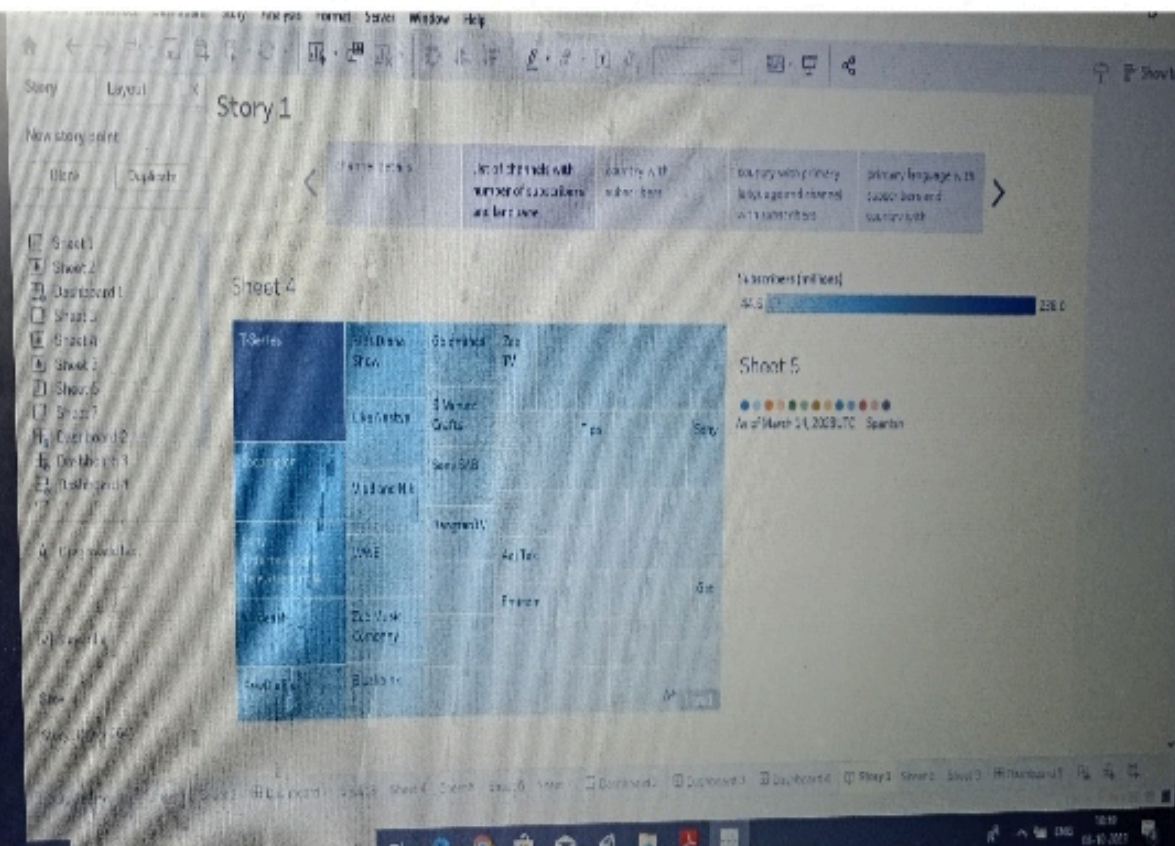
Story Analysis Format Server Window Help

Story Layout

New story point

Blank Duplicate

Story 1

Channel details

list of channels with number of subscribers and language

country with subscribers

country with primary language and channel with subscribers

primary language with subscribers and country with

Sheet 1
Sheet 2
Dashboard 1
Sheet 3
Sheet 4
Sheet 5
Sheet 6
Sheet 7
Dashboard 2
Dashboard 3
Dashboard 4

Sheet 4

Subscribers (millions)

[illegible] 238.0

T-Series

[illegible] Show

Cocomelon

Zee TV

Like Nastya

5 Minute Crafts

Sony SAB

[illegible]

WWE

Zee Music Company

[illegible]

Goldmines

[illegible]

Sony

Sheet 5

As of March 14, 2023, UTC Spanish

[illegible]

Sheet 1 Dashboard 1 Sheet 3 Sheet 4 Sheet 5 Sheet 6 Sheet 7 Dashboard 2 Dashboard 3 Dashboard 4 Story 1 Sheet 2 Sheet 3 Dashboard 1